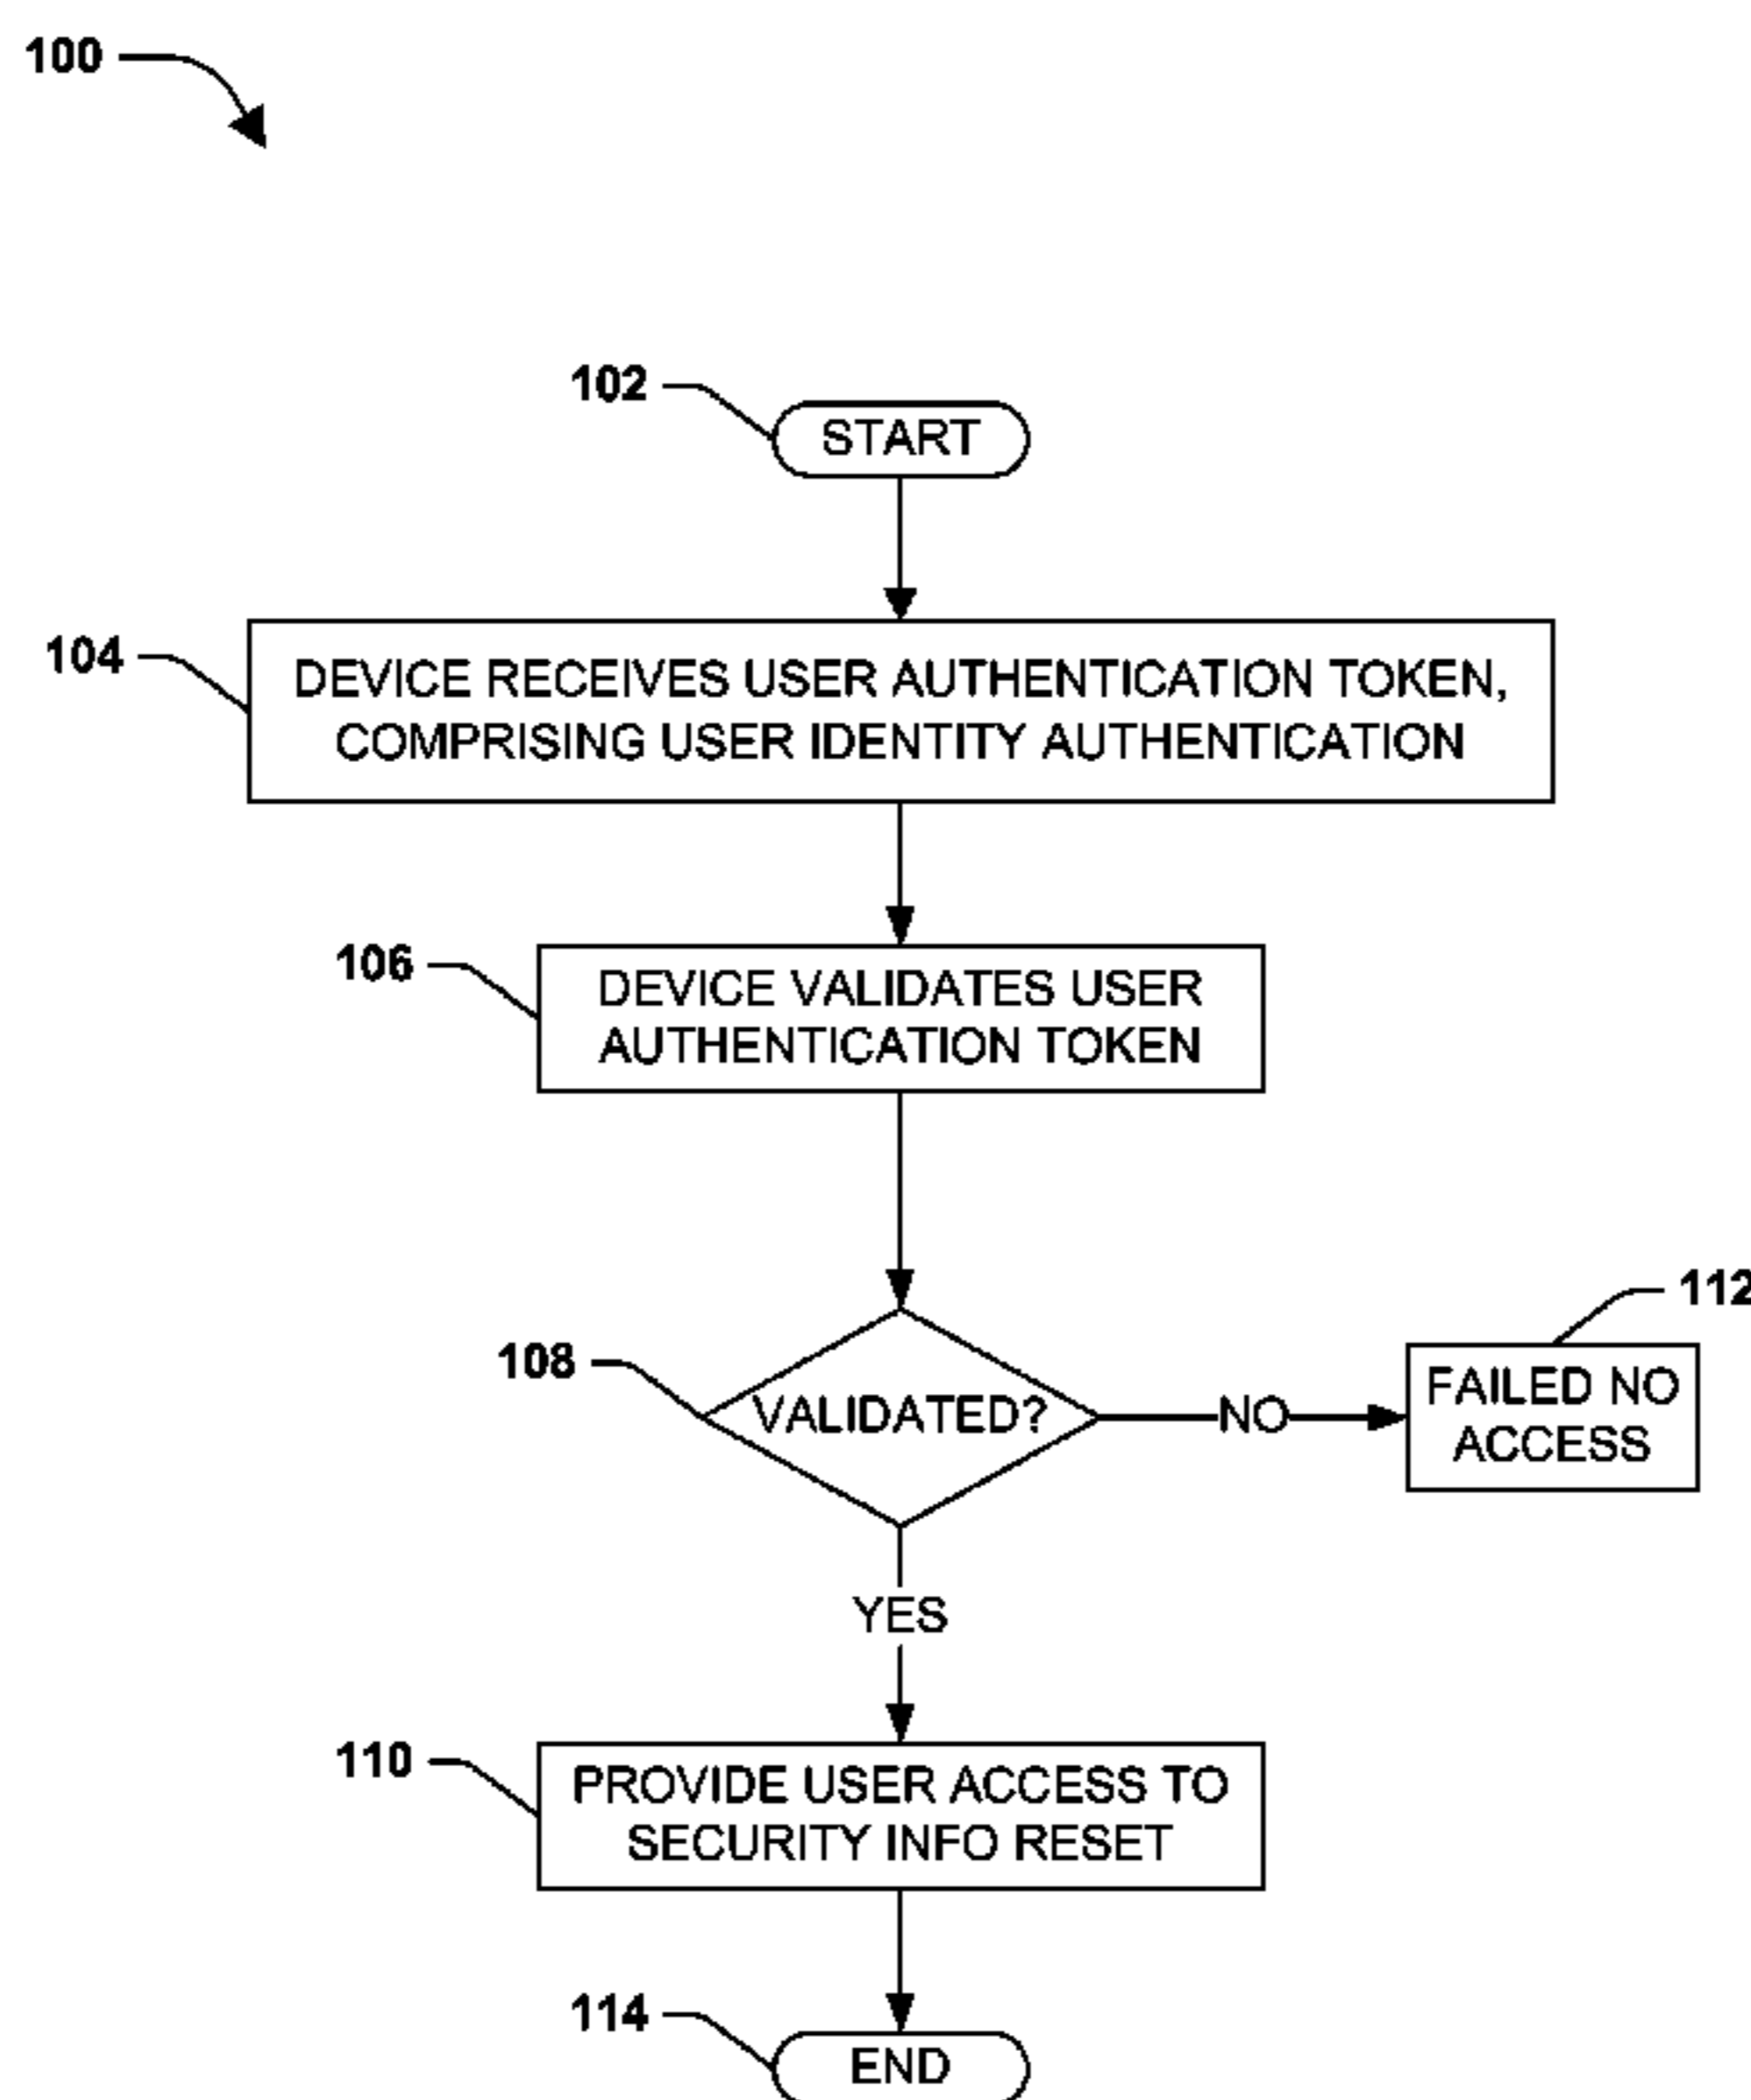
100

102

START

104

DEVICE RECEIVES USER AUTHENTICATION TOKEN, COMPRISING USER IDENTITY AUTHENTICATION

106

DEVICE VALIDATES USER AUTHENTICATION TOKEN

112

108

VALIDATED?

NO

FAILED NO ACCESS

YES

110

PROVIDE USER ACCESS TO SECURITY INFO RESET

114

END